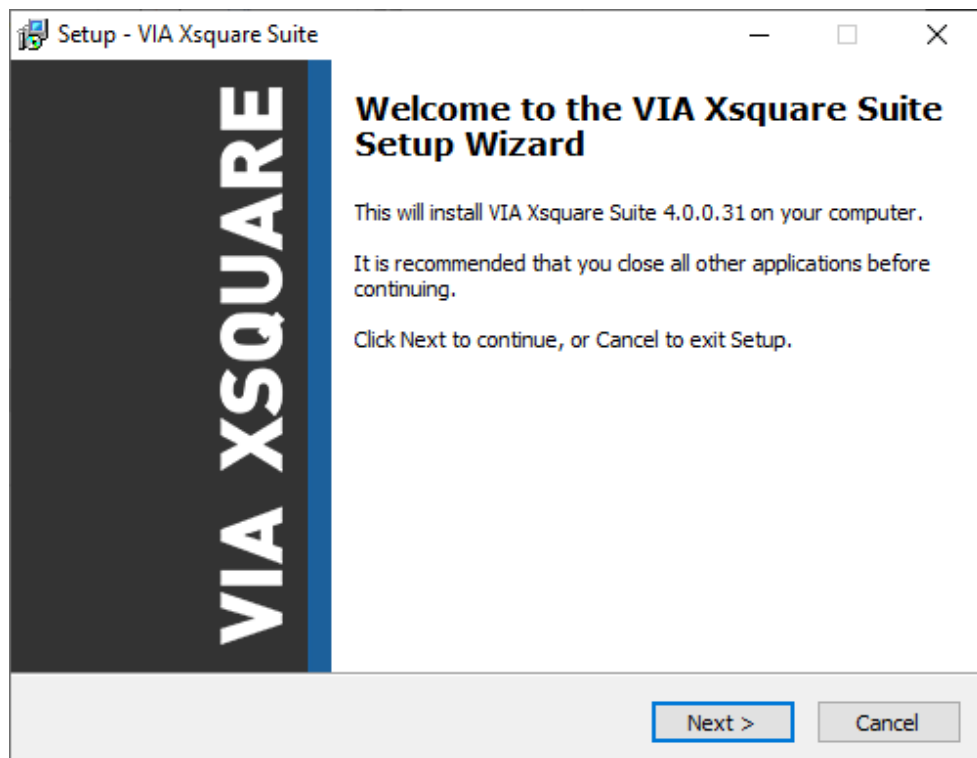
Setup - VIA Xsquare Suite

VIA XSQUARE

Welcome to the VIA Xsquare Suite Setup Wizard

This will install VIA Xsquare Suite 4.0.0.31 on your computer.

It is recommended that you close all other applications before continuing.

Click Next to continue, or Cancel to exit Setup.

Next >

Cancel